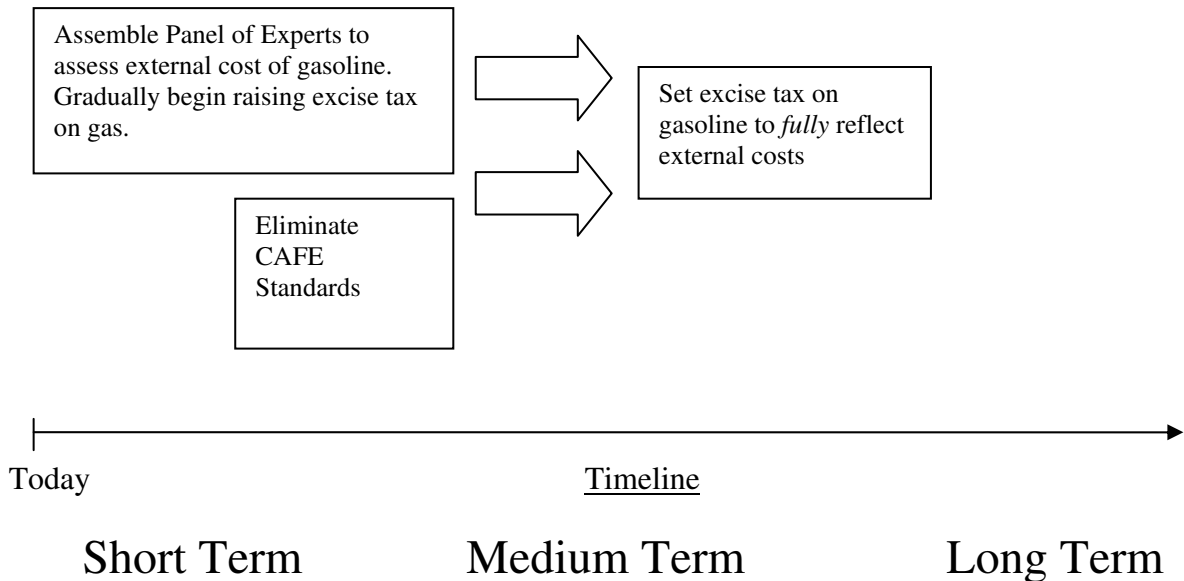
Assemble Panel of Experts to assess external cost of gasoline. Gradually begin raising excise tax on gas.

Set excise tax on gasoline to *fully* reflect external costs

Eliminate CAFE Standards

Today

Timeline

Short Term

Medium Term

Long Term